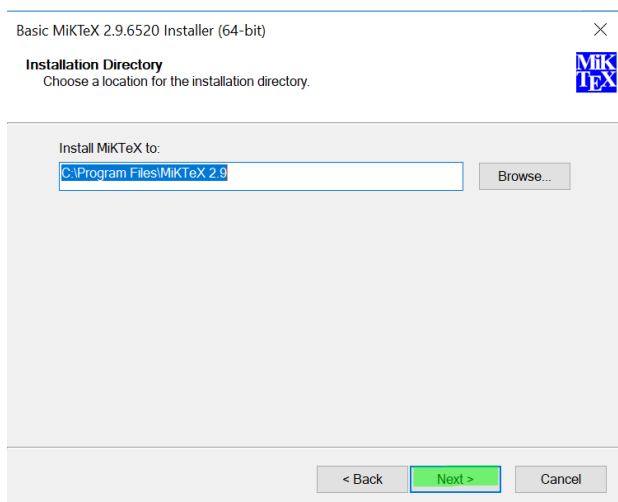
Basic MiKTeX 2.9.6520 Installer (64-bit)

×

Installation Directory
Choose a location for the installation directory.

MiK
TEX

Install MiKTeX to:

C:\Program Files\MiKTeX 2.9

Browse...

< Back

Next >

Cancel